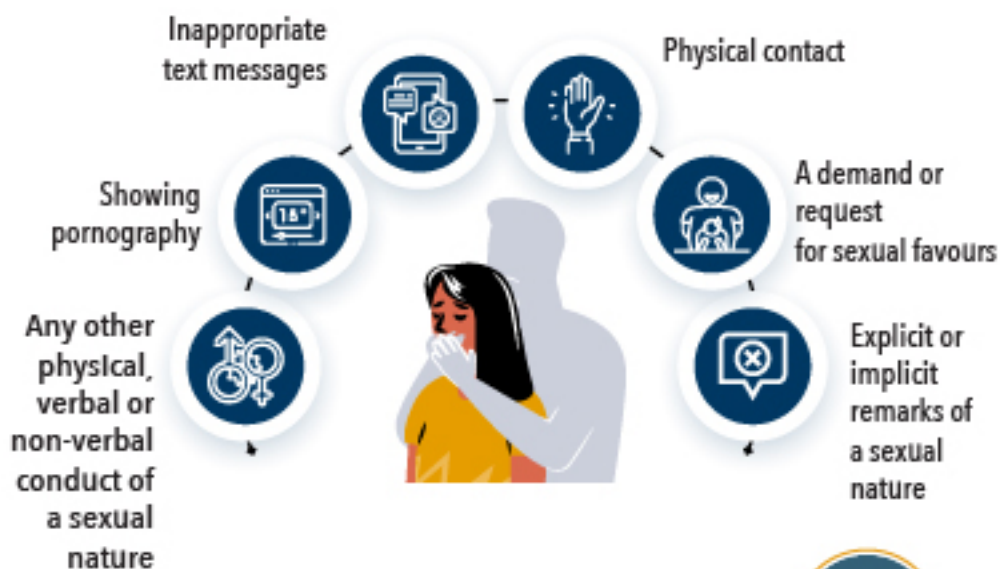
Inappropriate text messages

Physical contact

Showing pornography

18+

A demand or request for sexual favours

Any other physical, verbal or non-verbal conduct of a sexual nature

Explicit or implicit remarks of a sexual nature